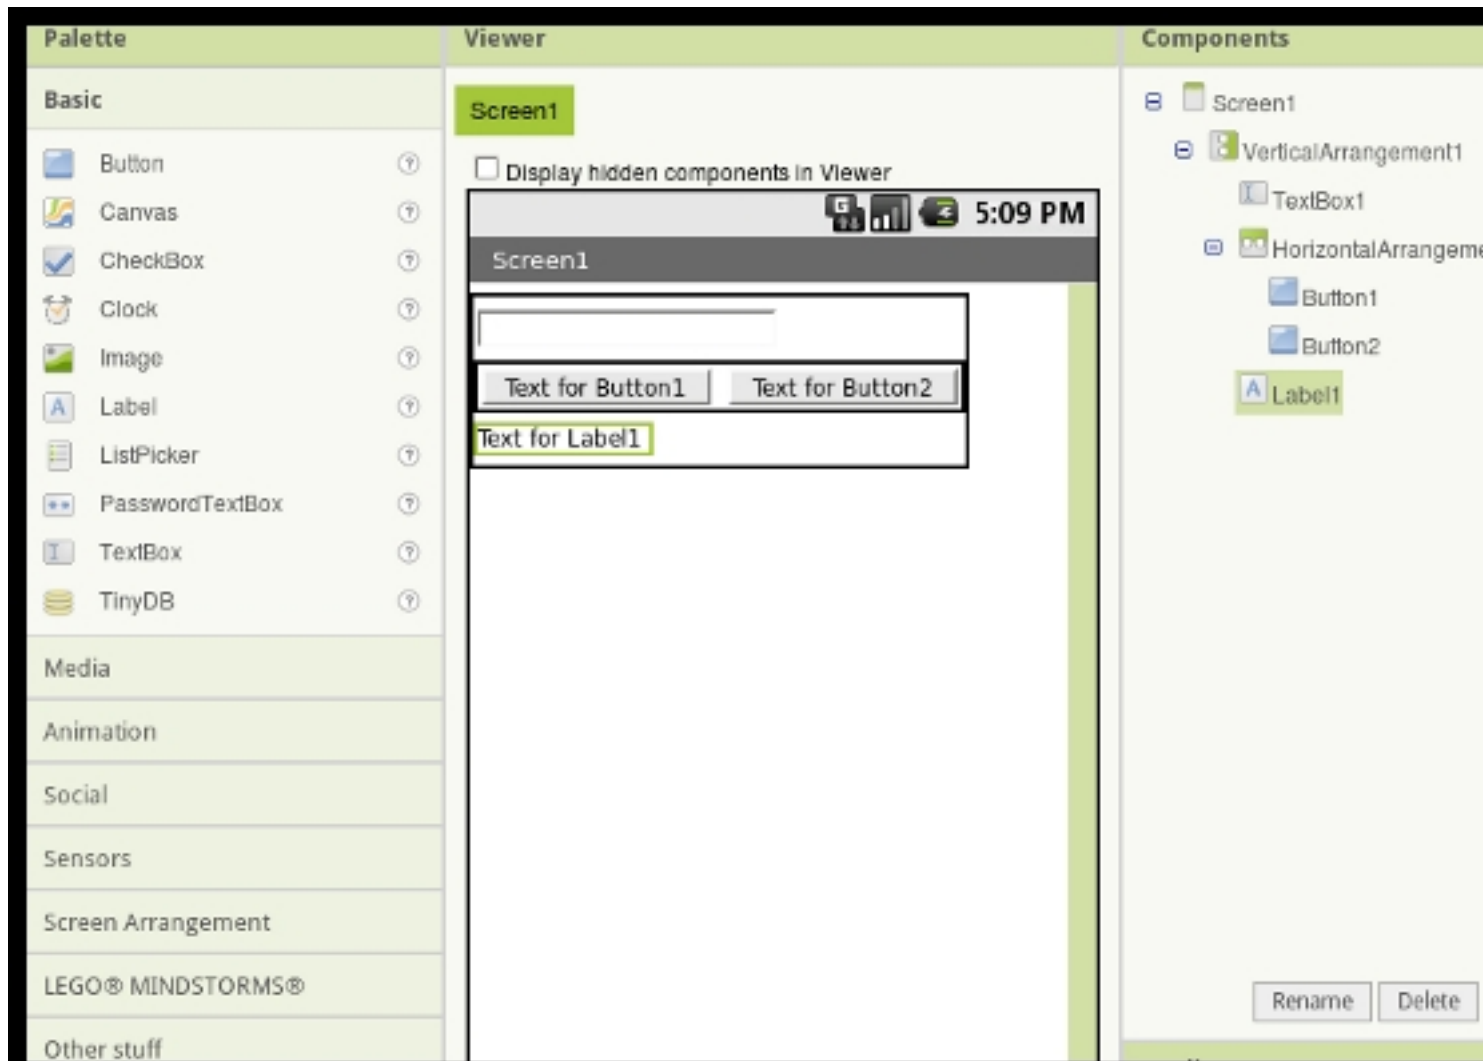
Palette

Basic

Button ?
Canvas ?
CheckBox ?
Clock ?
Image ?
Label ?
ListPicker ?
PasswordTextBox ?
TextBox ?
TinyDB ?

Media
Animation
Social
Sensors
Screen Arrangement
LEGO® MINDSTORMS®
Other stuff

Viewer

Screen1

Display hidden components in Viewer

5:09 PM

Screen1

Text for Button1 Text for Button2

Text for Label1

Components

Screen1
VerticalArrangement1
TextBox1
HorizontalArrangem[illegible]
Button1
Button2
Label1

Rename Delete